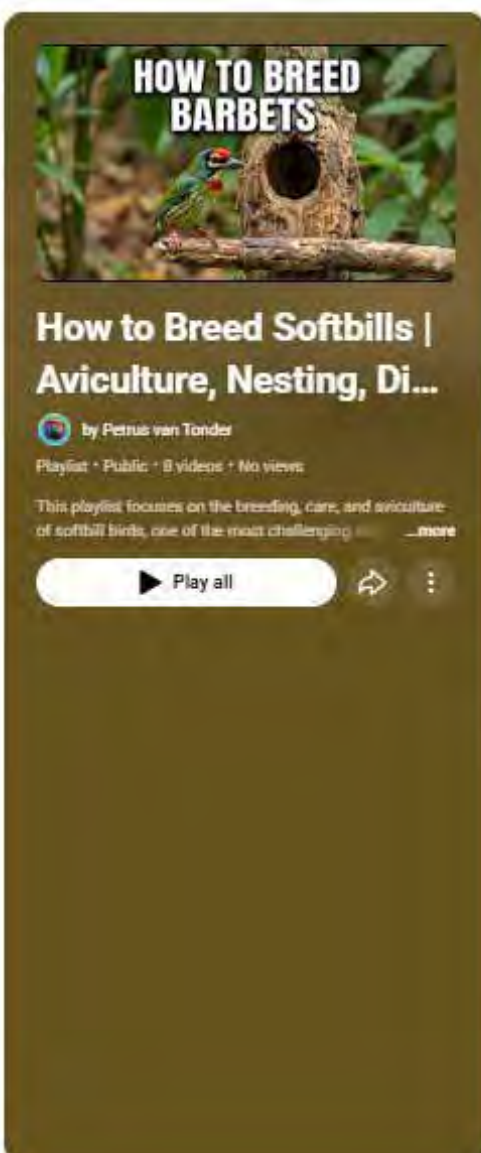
HOW TO BREED BARBETS

How to Breed Softbills | Aviculture, Nesting, Di...

by Petrus van Tonder

Playlist · Public · 8 videos · No views

This playlist focuses on the breeding, care, and aviculture of softbill birds, one of the most challenging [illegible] ...more

Play all